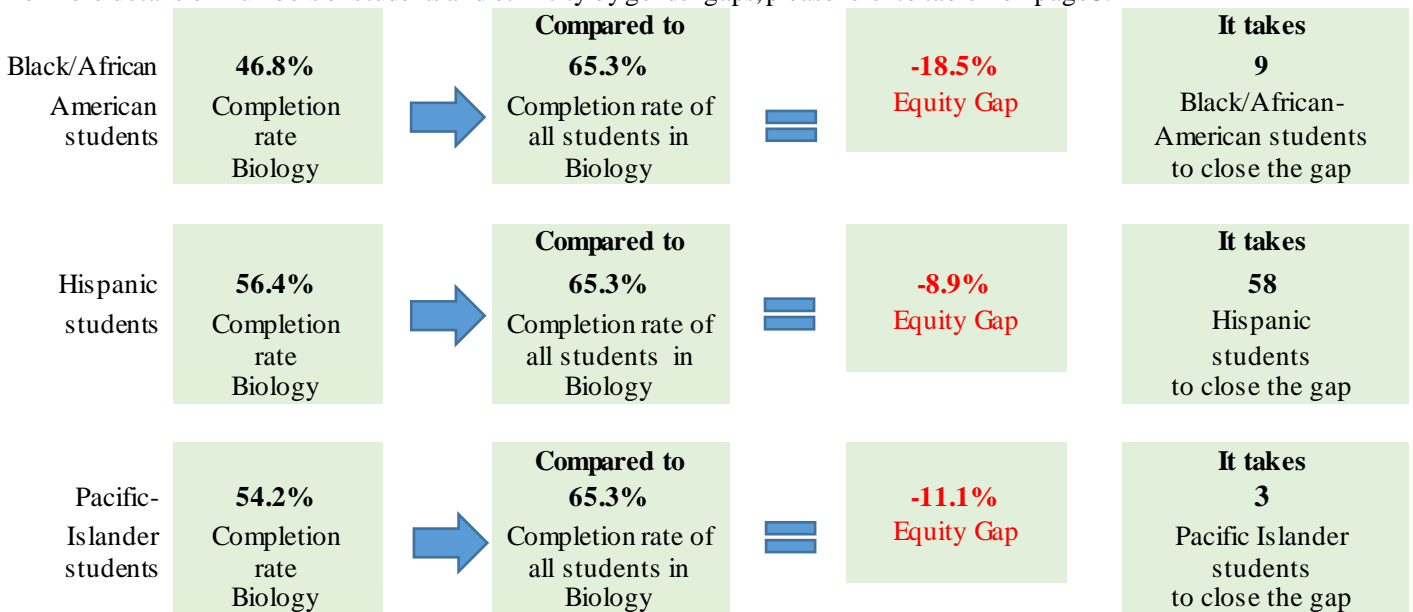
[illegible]

Black/African American students

**46.8%**
Completion rate Biology

**Compared to**
**65.3%**
Completion rate of all students in Biology

**-18.5%**
Equity Gap

**It takes**
**9**
Black/African-American students to close the gap

Hispanic students

**56.4%**
Completion rate Biology

**Compared to**
**65.3%**
Completion rate of all students in Biology

**-8.9%**
Equity Gap

**It takes**
**58**
Hispanic students to close the gap

Pacific-Islander students

**54.2%**
Completion rate Biology

**Compared to**
**65.3%**
Completion rate of all students in Biology

**-11.1%**
Equity Gap

**It takes**
**3**
Pacific Islander students to close the gap